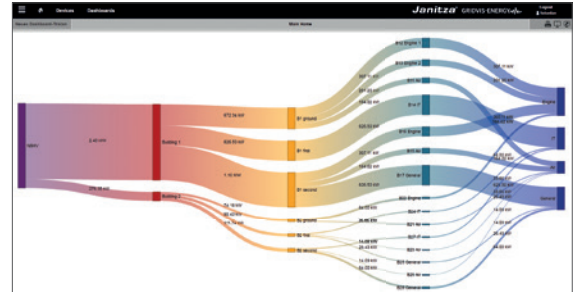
Devices Dashboards Janitza GRIDVIS ENERGY Logout

Main Home

Main

2.40 MW

Building 1

Building 2

672.39 kW

626.93 kW

1.10 MW

B1 ground

B1 first

B1 second

B2 ground

B2 first

B2 second

B10 Engine 1

B10 Engine 2

B11 Air

B14 IT

B15 Engine

B16 Air

B17 General

B20 Engine

B24 IT

B21 Air

B22 Air

B27 IT

B26 Air

B25 General

B23 General

Engine

IT

Air

General